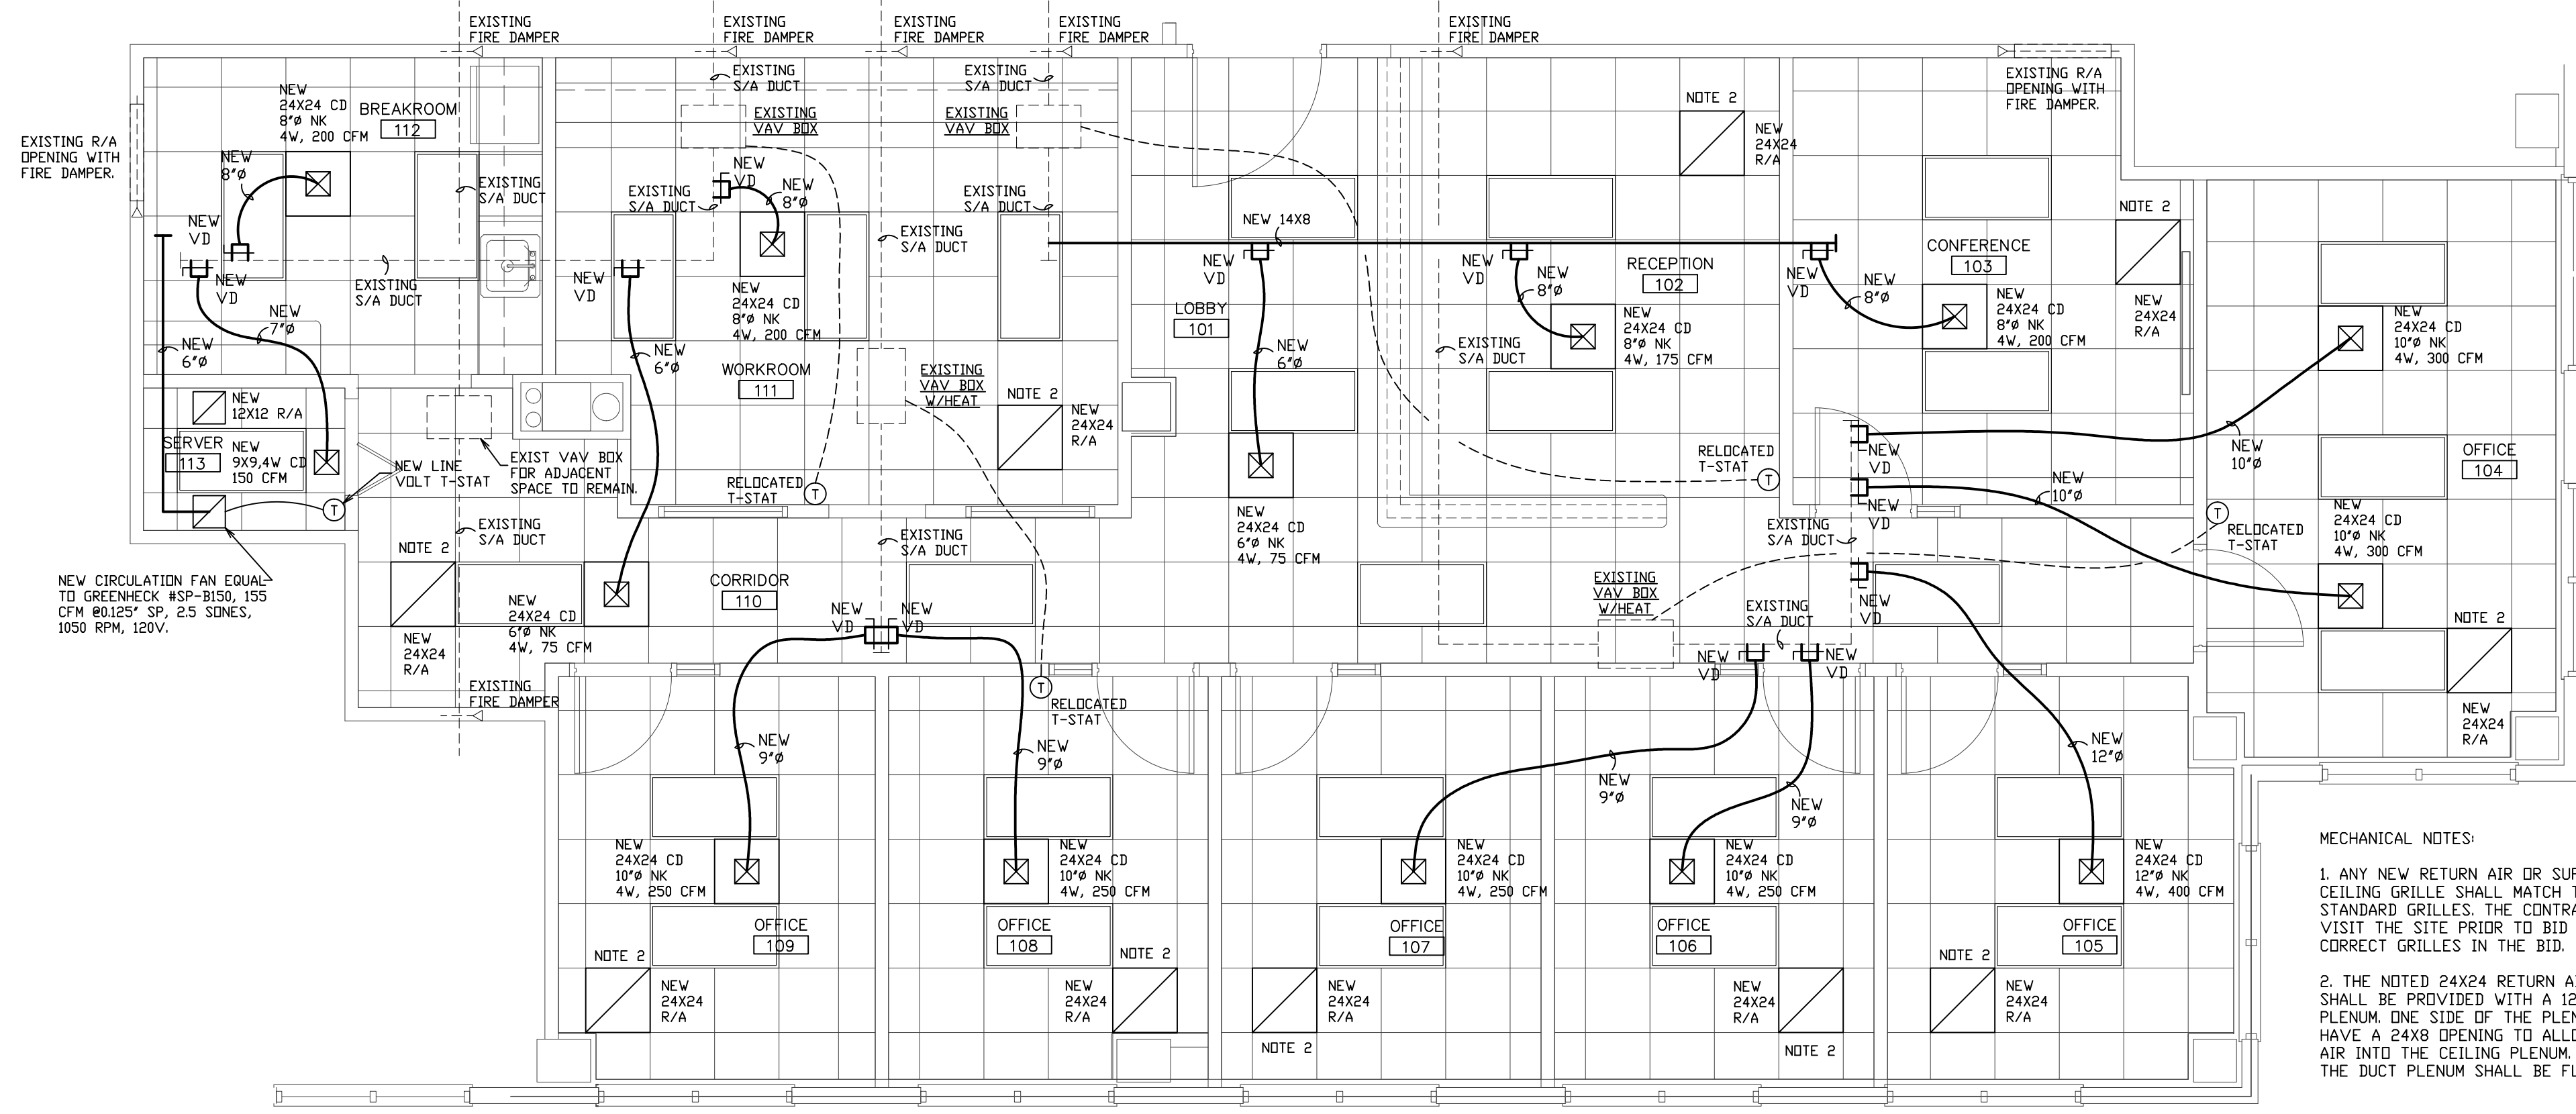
EXISTING FIRE DAMPER
EXISTING FIRE DAMPER
EXISTING FIRE DAMPER
EXISTING FIRE DAMPER
EXISTING FIRE DAMPER

EXISTING S/A DUCT
EXISTING S/A DUCT
EXISTING VAV BOX
EXISTING VAV BOX

NOTE 2
NEW 24X24 R/A

EXISTING R/A OPENING WITH FIRE DAMPER.

EXISTING R/A OPENING WITH FIRE DAMPER.

NEW 24X24 CD 8"Ø NK 4W, 200 CFM
BREAKROOM 112

NEW 8"Ø
EXISTING S/A DUCT
NEW VD
NEW 8"Ø
EXISTING S/A DUCT
EXISTING S/A DUCT
EXISTING S/A DUCT

NEW VD
NEW VD
EXISTING S/A DUCT
NEW VD
NEW 24X24 CD 8"Ø NK 4W, 200 CFM

NEW 14X8
NEW VD
NEW VD
NEW 8"Ø
RECEPTION 102
NEW VD
NEW 8"Ø
CONFERENCE 103
NOTE 2
NEW 24X24 R/A

LOBBY 101
NEW 6"Ø
EXISTING S/A DUCT
NEW 24X24 CD 8"Ø NK 4W, 175 CFM
NEW 24X24 CD 8"Ø NK 4W, 200 CFM
NEW 24X24 CD 10"Ø NK 4W, 300 CFM

NEW 7"Ø
NEW 6"Ø
NEW 6"Ø
WORKROOM 111
EXISTING VAV BOX W/HEAT
NOTE 2
NEW 24X24 R/A

NEW 12X12 R/A
SERVER 113
NEW 9X9,4W CD 150 CFM
NEW LINE VOLT T-STAT
EXIST VAV BOX FOR ADJACENT SPACE TO REMAIN.
RELOCATED T-STAT
RELOCATED T-STAT
NEW VD
NEW 10"Ø
OFFICE 104
NEW VD
NEW 10"Ø
NEW 24X24 CD 10"Ø NK 4W, 300 CFM
RELOCATED T-STAT
NEW 24X24 CD 6"Ø NK 4W, 75 CFM

NEW CIRCULATION FAN EQUAL TO GREENHECK #SP-B150, 155 CFM @0.125" SP, 2.5 SONES, 1050 RPM, 120V.

NOTE 2
EXISTING S/A DUCT
EXISTING S/A DUCT
EXISTING S/A DUCT
CORRIDOR 110
NEW 24X24 CD 6"Ø NK 4W, 75 CFM
NEW 24X24 R/A
NEW VD
NEW VD
EXISTING VAV BOX W/HEAT
EXISTING S/A DUCT
NEW VD
NOTE 2
NEW VD
NEW VD
EXISTING FIRE DAMPER
RELOCATED T-STAT

NEW 9"Ø
NEW 9"Ø
NEW 9"Ø
NEW 9"Ø
NEW 12"Ø
NEW 24X24 R/A

NEW 24X24 CD 10"Ø NK 4W, 250 CFM
NEW 24X24 CD 10"Ø NK 4W, 250 CFM
NEW 24X24 CD 10"Ø NK 4W, 250 CFM
NEW 24X24 CD 10"Ø NK 4W, 250 CFM
NEW 24X24 CD 12"Ø NK 4W, 400 CFM

OFFICE 109
OFFICE 108
OFFICE 107
OFFICE 106
OFFICE 105
NOTE 2
NOTE 2
NOTE 2
NEW 24X24 R/A
NEW 24X24 R/A
NEW 24X24 R/A
NEW 24X24 R/A
NEW 24X24 R/A
NOTE 2
NOTE 2

MECHANICAL NOTES:

1. ANY NEW RETURN AIR OR SUP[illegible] CEILING GRILLE SHALL MATCH T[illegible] STANDARD GRILLES. THE CONTRA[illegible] VISIT THE SITE PRIOR TO BID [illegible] CORRECT GRILLES IN THE BID.

2. THE NOTED 24X24 RETURN A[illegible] SHALL BE PROVIDED WITH A 12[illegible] PLENUM. ONE SIDE OF THE PLEN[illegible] HAVE A 24X8 OPENING TO ALLO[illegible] AIR INTO THE CEILING PLENUM. THE DUCT PLENUM SHALL BE F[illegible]